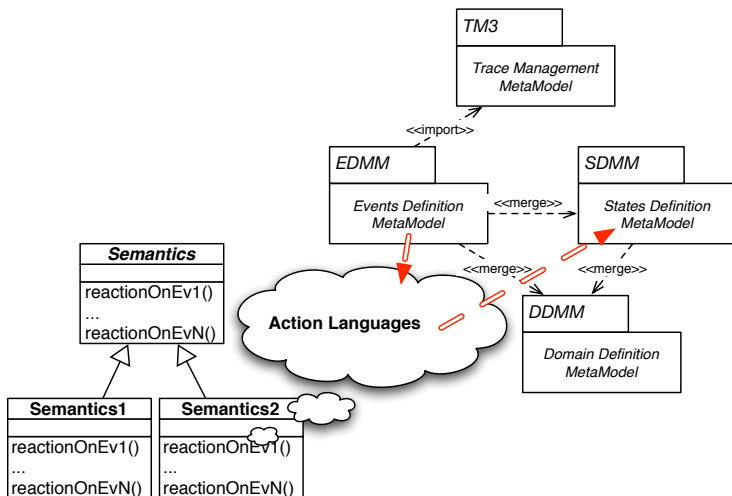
TM3

Trace Management MetaModel

<<import>>

EDMM

Events Definition MetaModel

<<merge>>

SDMM

States Definition MetaModel

<<merge>>

<<merge>>

DDMM

Domain Definition MetaModel

Action Languages

Semantics

reactionOnEv1()
...
reactionOnEvN()

Semantics1

reactionOnEv1()
...
reactionOnEvN()

Semantics2

reactionOnEv1()
...
reactionOnEvN()